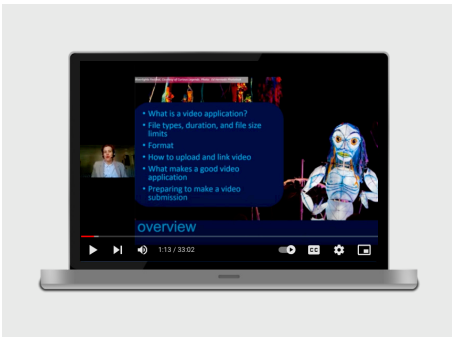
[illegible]

• What is a video application?
• File types, duration, and file size limits
• Format
• How to upload and link video
• What makes a good video application
• Preparing to make a video submission

overview

1:13 / 33:02

CC